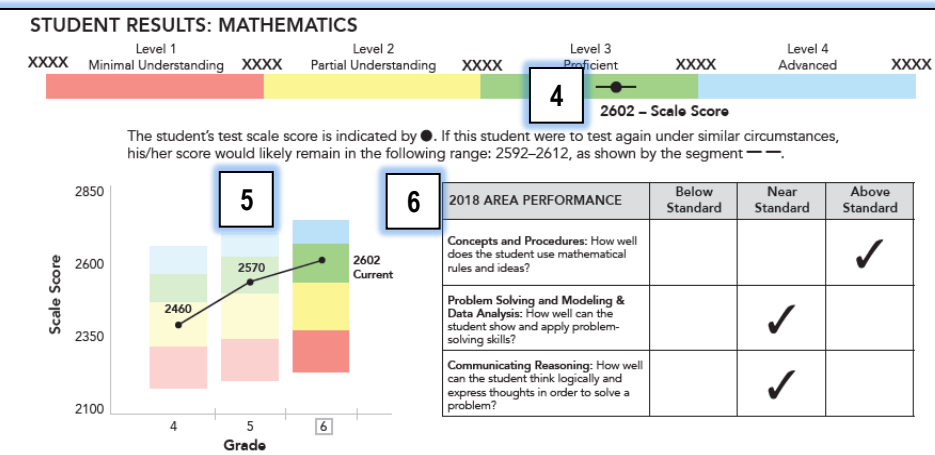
STUDENT RESULTS: MATHEMATICS

XXXX Level 1 Minimal Understanding XXXX Level 2 Partial Understanding XXXX Level 3 Proficient XXXX Level 4 Advanced XXXX

4

2602 – Scale Score

The student's test scale score is indicated by ●. If this student were to test again under similar circumstances, his/her score would likely remain in the following range: 2592–2612, as shown by the segment ——.

5

6

2850

2600

2350

2100

Scale Score

2460

2570

2602 Current

4 5 6

Grade

| 2018 AREA PERFORMANCE | Below Standard | Near Standard | Above Standard |
|---|---|---|---|
| Concepts and Procedures: How well does the student use mathematical rules and ideas? | | | ✓ |
| Problem Solving and Modeling & Data Analysis: How well can the student show and apply problem-solving skills? | | ✓ | |
| Communicating Reasoning: How well can the student think logically and express thoughts in order to solve a problem? | | ✓ | |